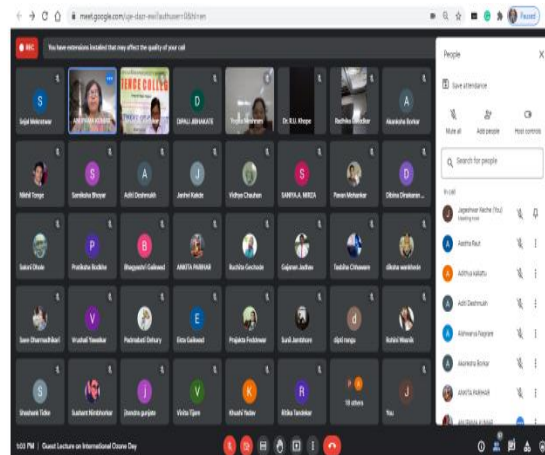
meet.google.com/vje-dasr-ewi?authuser=0&hl=en

Paused

REC You have extensions installed that may affect the quality of your call

Sejal Meshram
ANUPAMA KUMAR
DIPALI JIBHAKATE
Yogita Meshram
Dr. R.U. Khope
Radhika Gadekar
Akanksha Borkar

Nikhil Tonge
Samiksha Bhoyar
Aditi Deshmukh
Janhvi Kalde
Vidhya Chauhan
SANIYA A. MIRZA
Pawan Moharkar
Diksha Dhakane

Sakshi Dhole
Pratiksha Bodkhe
Bhagyashri Gaikwad
ANKITA PARIHAR
Ruchita Gechode
Gajanan Jadhav
Tadsha Chhawan
diksha wankhede

Sonu Dharmadhikari
Vrushali Yawalkar
Padmabati Dehury
Ekta Gaikwad
Prajakta Fodshewar
Sunil Jambhure
dipti ranga
Rohini Mawde

Shashank Tidke
Sushant Nimbhorkar
Jitendra gunjate
Vinita Tijare
Khushi Yadav
Ritika Tandekar
18 others
You

People

Save attendance

Mute all
Add people
Host controls

Search for people

In call

Jageshwar Kache (You)
Meeting host

Aastha Raut
Adithya kalsattu
Aditi Deshmukh
Aishwarya Nagrare
Akanksha Borkar
Ankita Prakash
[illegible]

1:03 PM | Guest Lecture on International Ozone Day